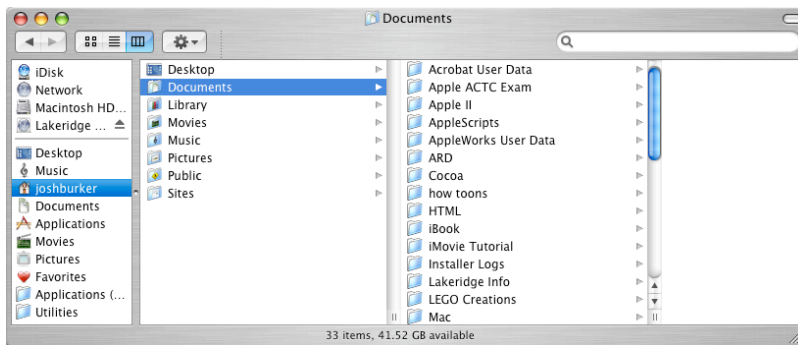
Documents

iDisk
Network
Macintosh HD...
Lakeridge ...
Desktop
Music
joshburker
Documents
Applications
Movies
Pictures
Favorites
Applications (...
Utilities

Desktop
Documents
Library
Movies
Music
Pictures
Public
Sites

Acrobat User Data
Apple ACTC Exam
Apple II
AppleScripts
AppleWorks User Data
ARD
Cocoa
how toons
HTML
iBook
iMovie Tutorial
Installer Logs
Lakeridge Info
LEGO Creations
Mac

33 items, 41.52 GB available